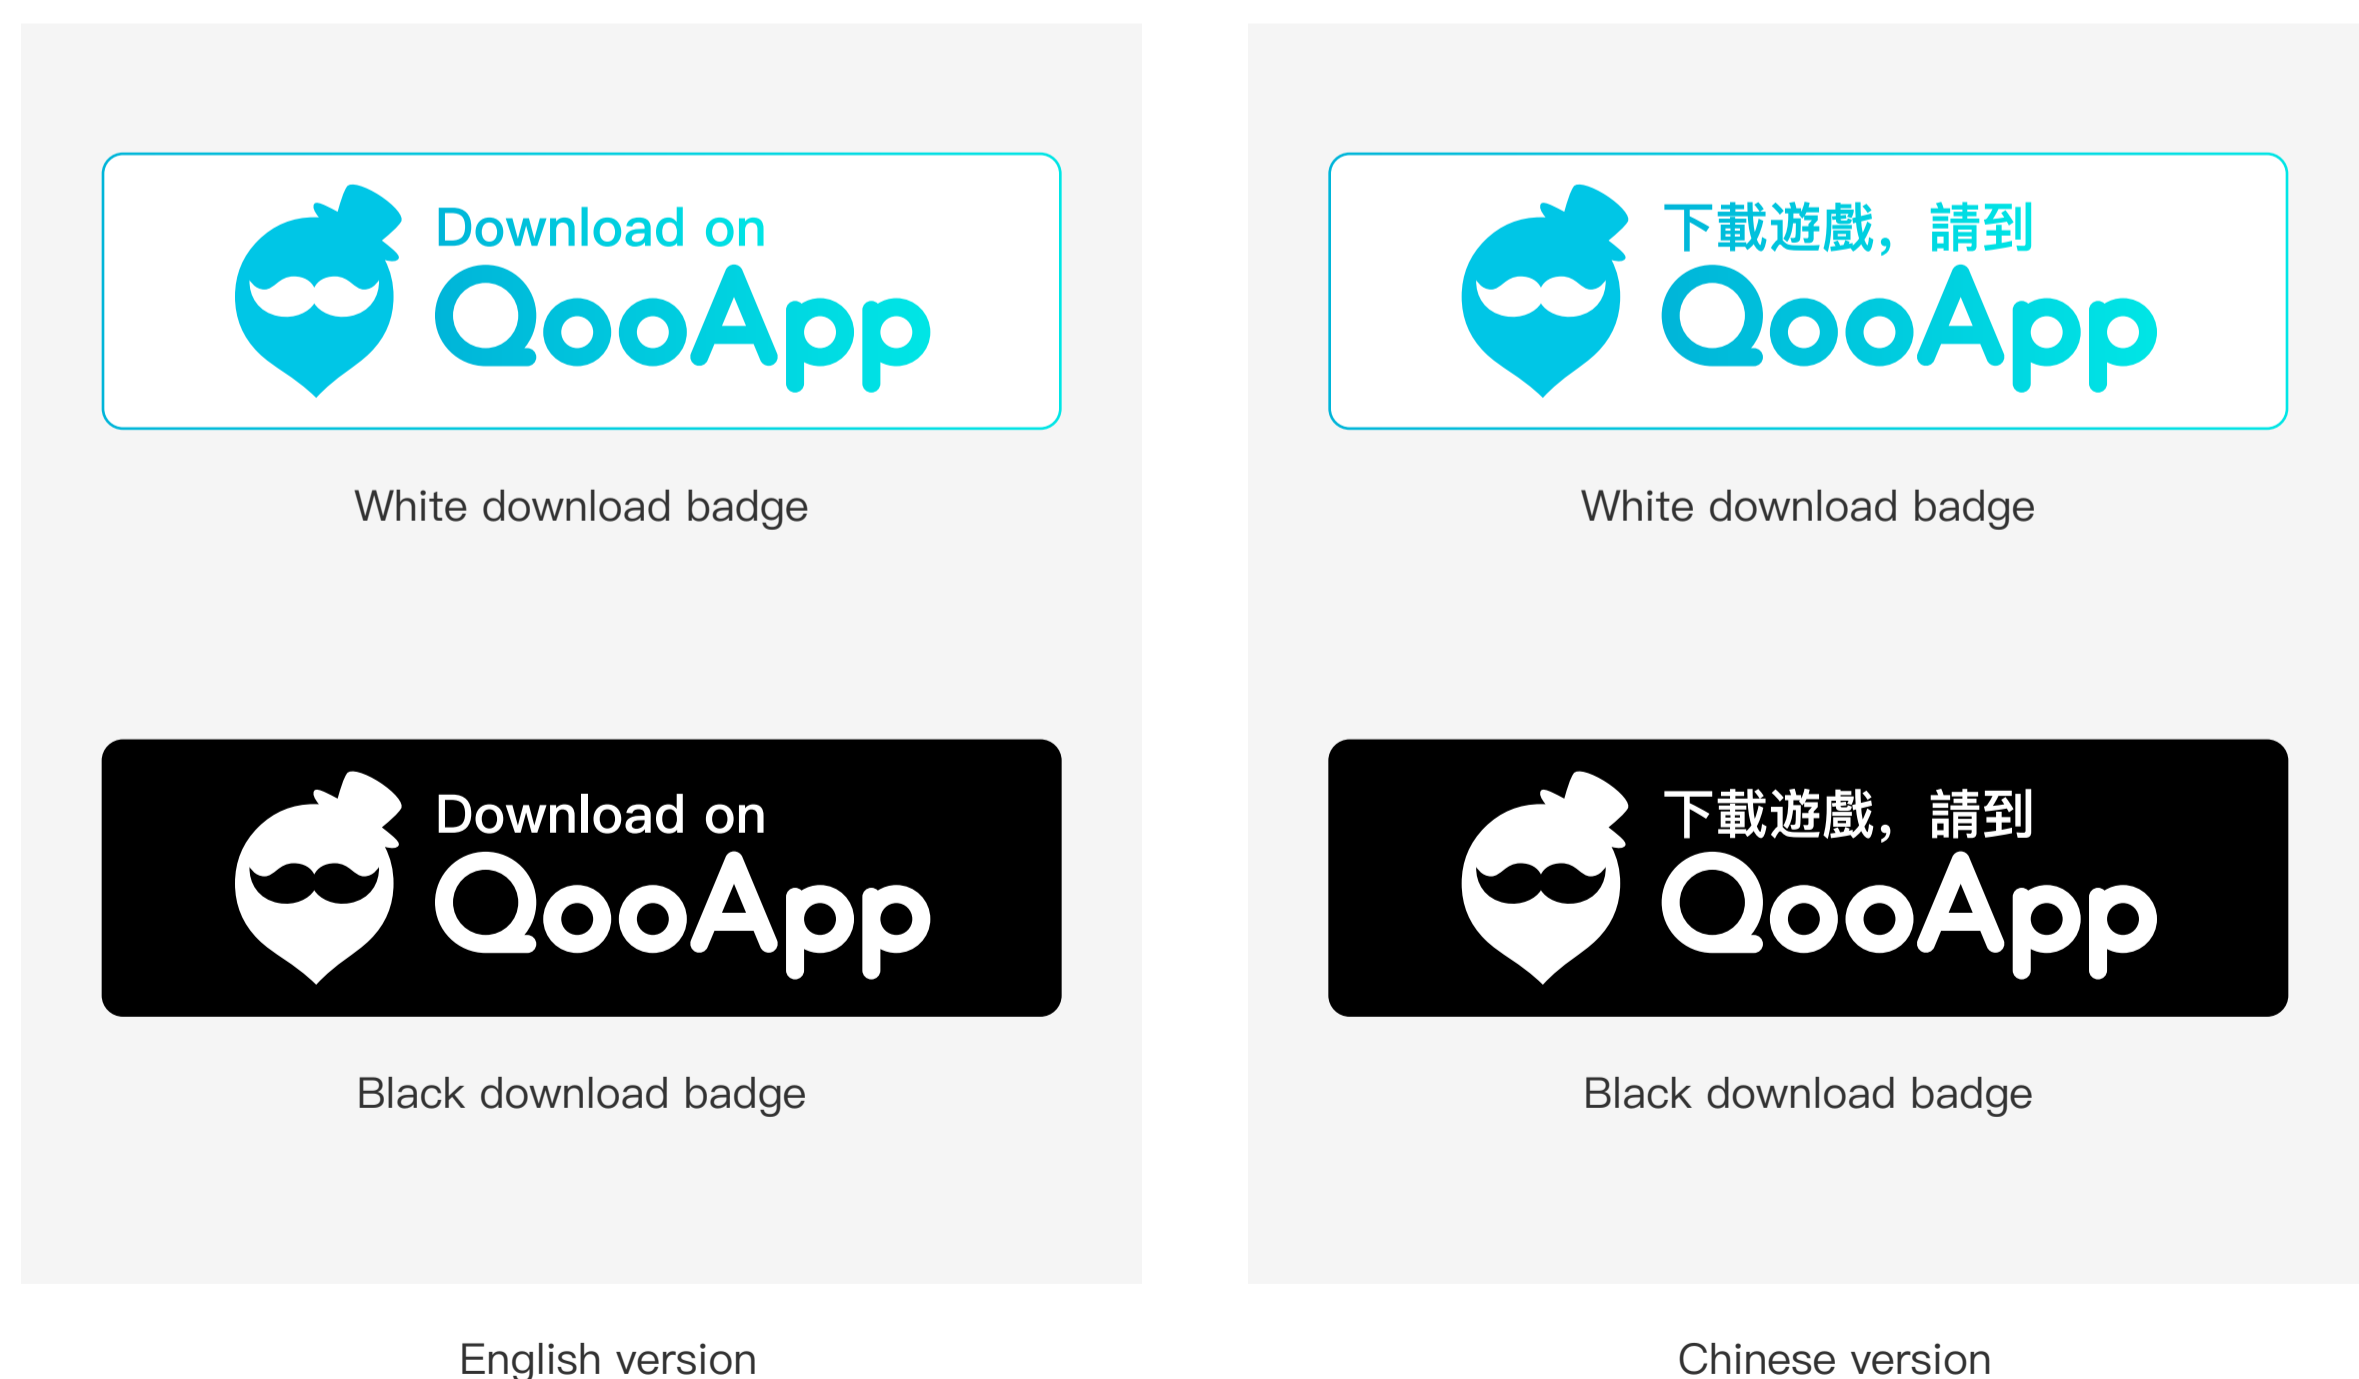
Download on
QooApp

White download badge

Download on
QooApp

Black download badge

English version

下載遊戲，請到
QooApp

White download badge

下載遊戲，請到
QooApp

Black download badge

Chinese version